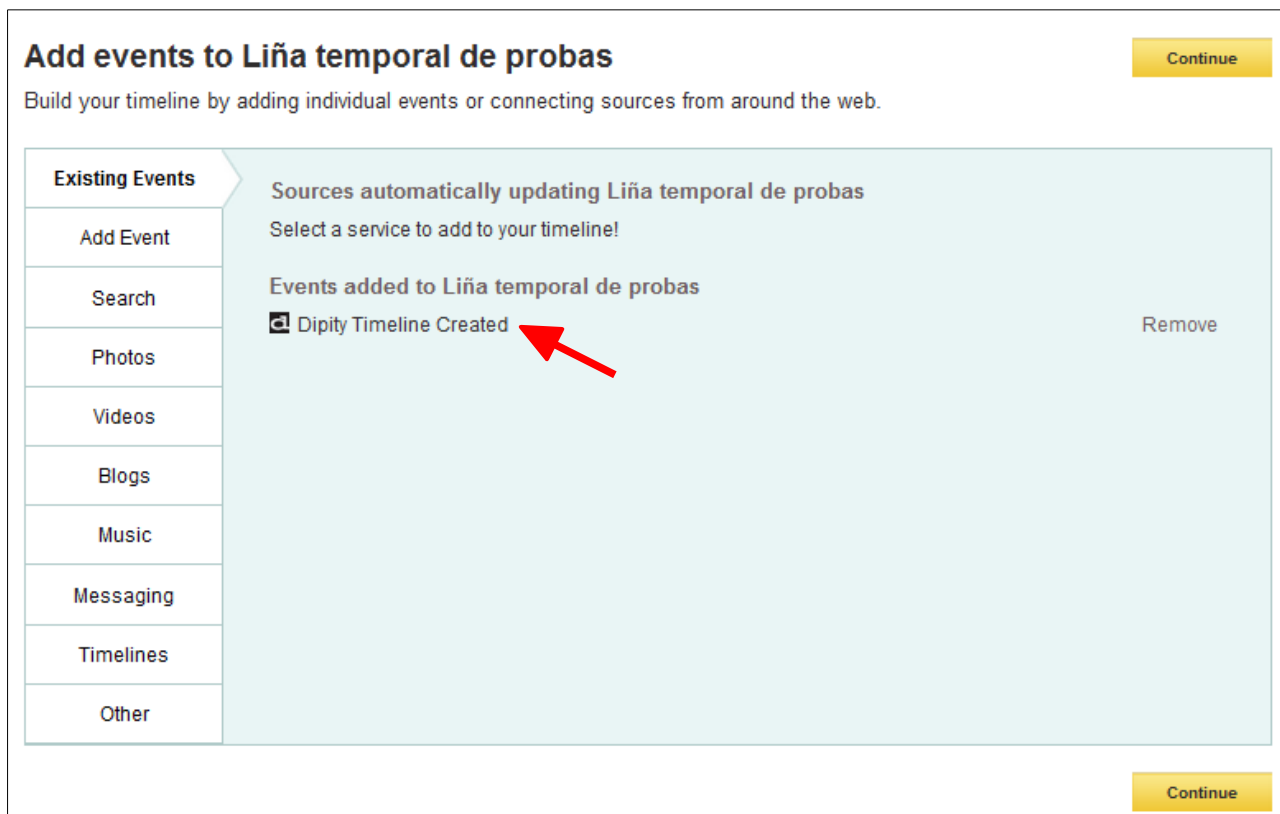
Add events to Liña temporal de probas

Continue

Build your timeline by adding individual events or connecting sources from around the web.

Existing Events
Add Event
Search
Photos
Videos
Blogs
Music
Messaging
Timelines
Other

Sources automatically updating Liña temporal de probas

Select a service to add to your timeline!

Events added to Liña temporal de probas

Dipity Timeline Created

Remove

Continue